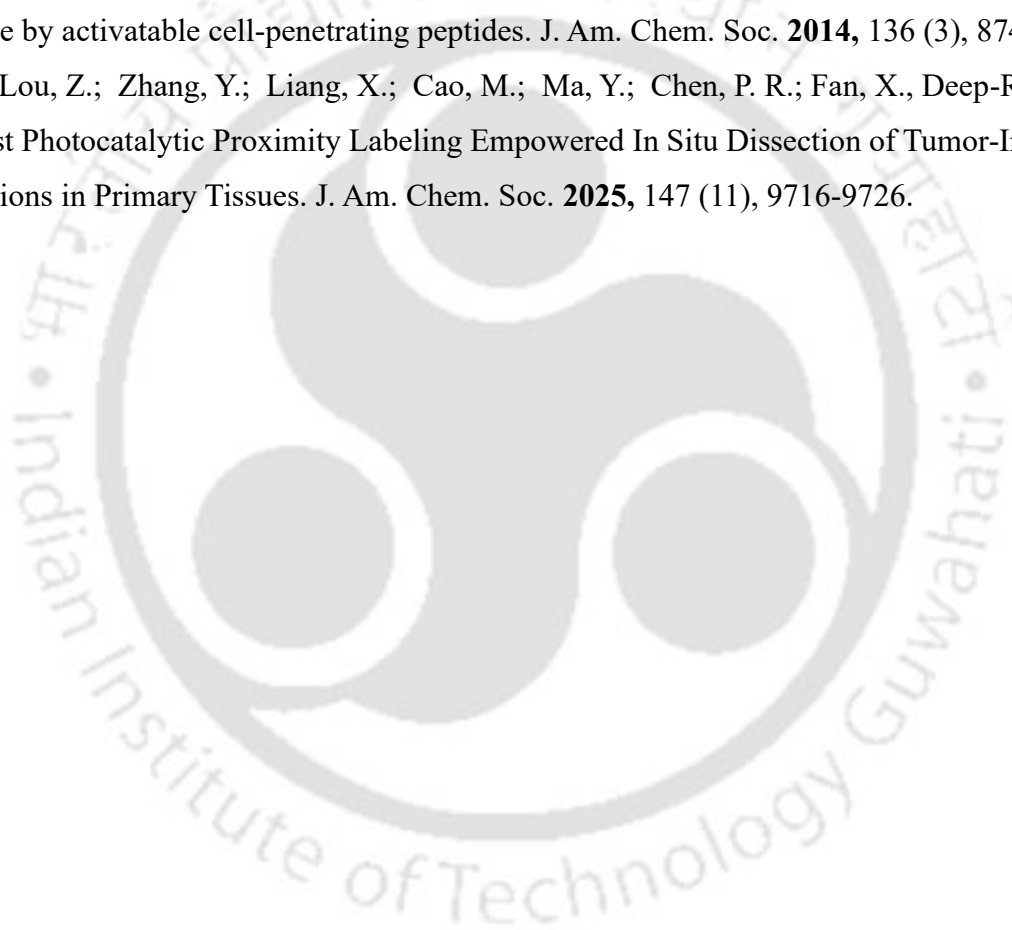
e by activatable cell-penetrating peptides. J. Am. Chem. Soc. **2014,** 136 (3), 87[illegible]
Lou, Z.; Zhang, Y.; Liang, X.; Cao, M.; Ma, Y.; Chen, P. R.; Fan, X., Deep-R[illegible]
st Photocatalytic Proximity Labeling Empowered In Situ Dissection of Tumor-I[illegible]
ions in Primary Tissues. J. Am. Chem. Soc. **2025,** 147 (11), 9716-9726.

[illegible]ान संस्थान • Indian Institute of Technology Guwahati • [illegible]